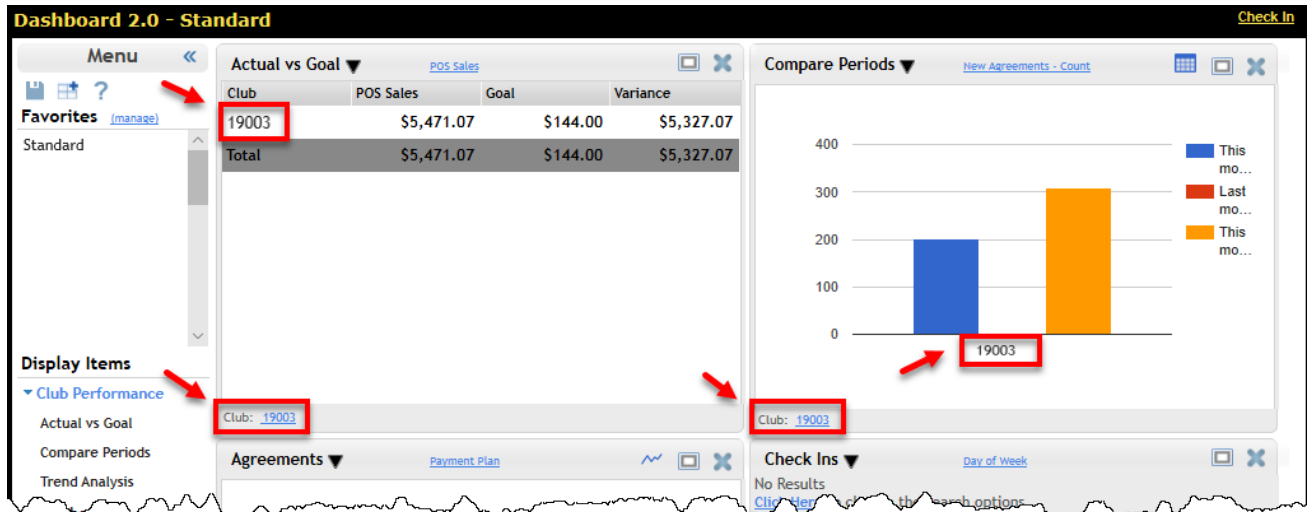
Dashboard 2.0 - Standard

Check In

Menu «

?

Favorites (manage)

Standard

Display Items

▾ Club Performance

Actual vs Goal

Compare Periods

Trend Analysis

Actual vs Goal ▼ POS Sales

| Club | POS Sales | Goal | Variance |
|---|---|---|---|
| 19003 | $5,471.07 | $144.00 | $5,327.07 |
| Total | $5,471.07 | $144.00 | $5,327.07 |

Club: 19003

Compare Periods ▼ New Agreements - Count

400
300
200
100
0

19003

This mo...
Last mo...
This mo...

Club: 19003

Agreements ▼ Payment Plan

Check Ins ▼ Day of Week

No Results

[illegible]